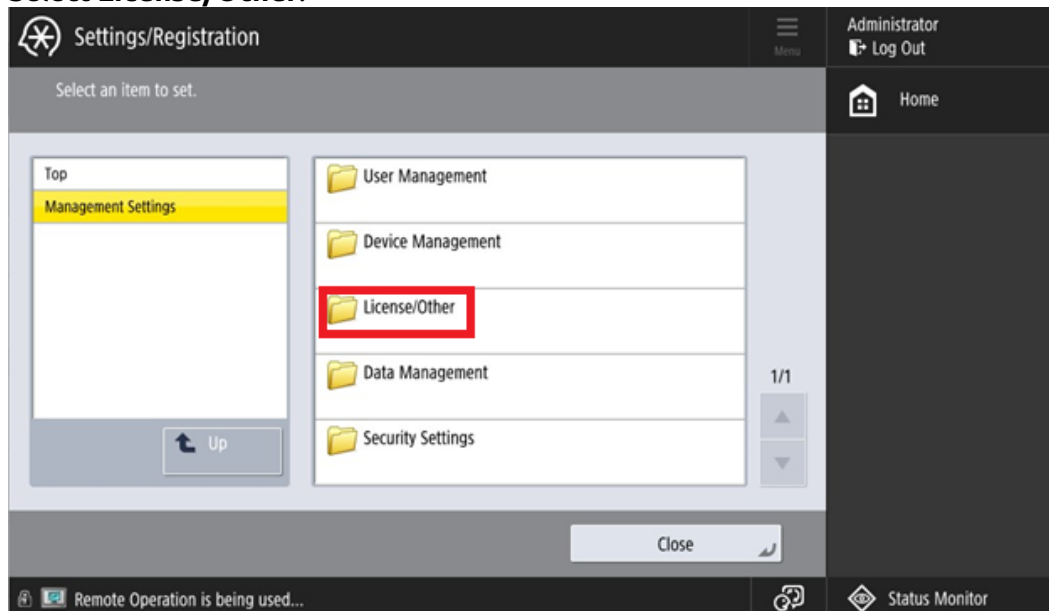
Settings/Registration

Menu

Administrator
Log Out

Select an item to set.

Home

Top
Management Settings

Up

User Management
Device Management
License/Other
Data Management
Security Settings

1/1

Close

Remote Operation is being used...

Status Monitor